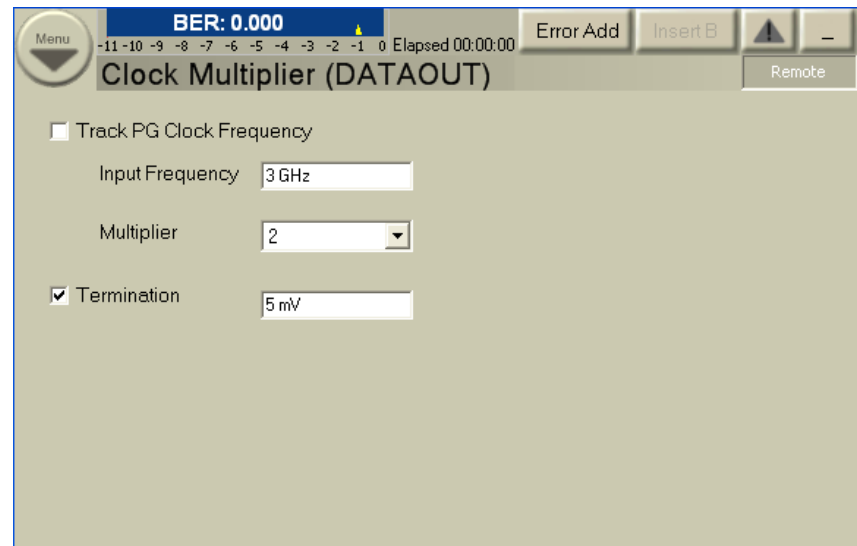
Menu

BER: 0.000

-11 -10 -9 -8 -7 -6 -5 -4 -3 -2 -1 0 Elapsed 00:00:00

Error Add

Insert B

_

Clock Multiplier (DATAOUT)

Remote

Track PG Clock Frequency

Input Frequency 3 GHz

Multiplier 2

Termination 5 mV